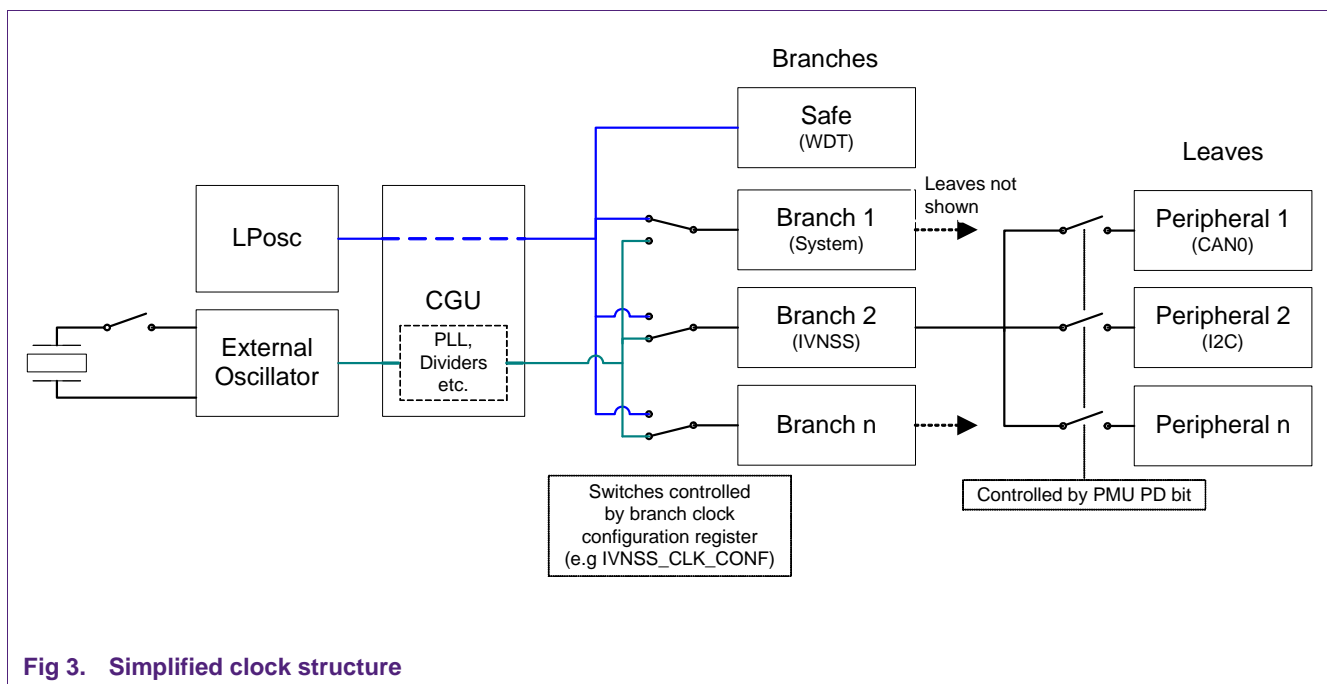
Branches

Leaves

Safe
(WDT)

Leaves not shown

LPosc

CGU

Branch 1
(System)

Peripheral 1
(CAN0)

Branch 2
(IVNSS)

Peripheral 2
(I2C)

External Oscillator

PLL, Dividers etc.

Branch n

Peripheral n

Controlled by PMU PD bit

Switches controlled by branch clock configuration register (e.g IVNSS_CLK_CONF)

Fig 3. Simplified clock structure